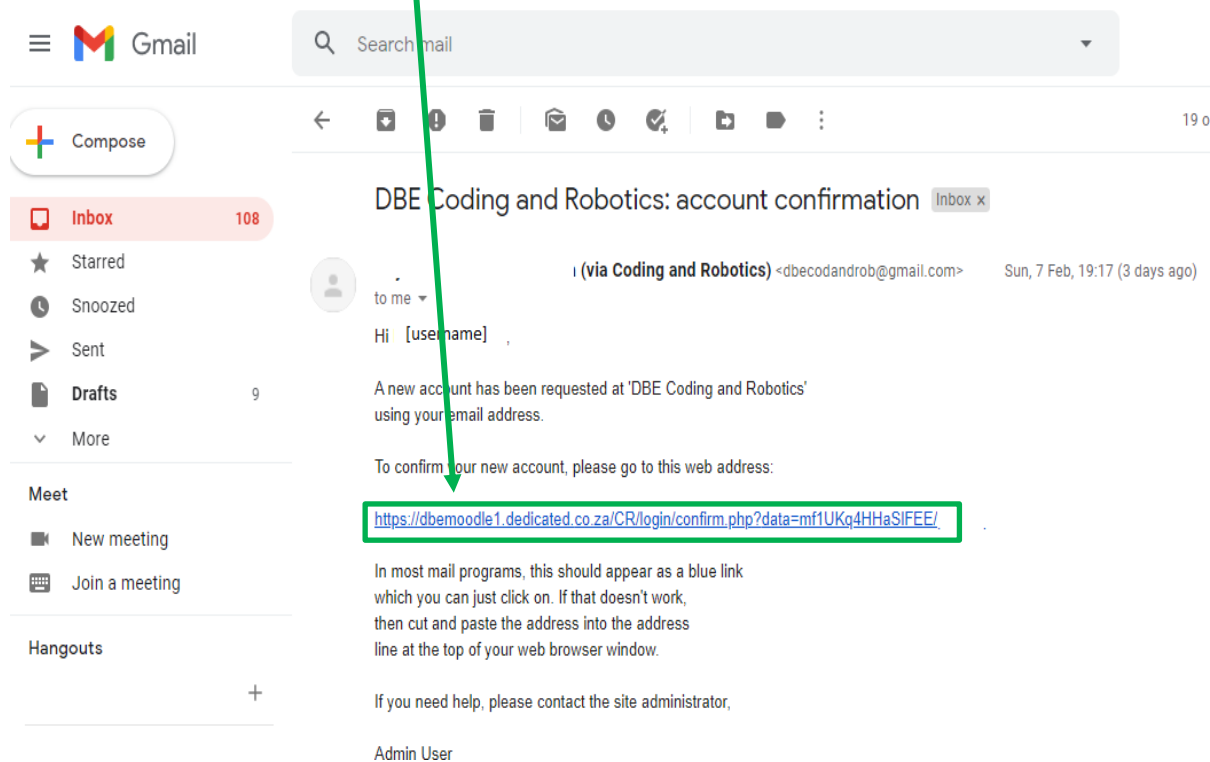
Gmail

Search mail

Compose

Inbox 108

Starred

Snoozed

Sent

Drafts 9

More

Meet

New meeting

Join a meeting

Hangouts

+

19 o

DBE Coding and Robotics: account confirmation Inbox ×

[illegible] (via Coding and Robotics) <dbecodandrob@gmail.com> Sun, 7 Feb, 19:17 (3 days ago)

to me

Hi [username] ,

A new account has been requested at 'DBE Coding and Robotics' using your email address.

To confirm your new account, please go to this web address:

https://dbemoodle1.dedicated.co.za/CR/login/confirm.php?data=mf1UKq4HHaSlFEE/

In most mail programs, this should appear as a blue link which you can just click on. If that doesn't work, then cut and paste the address into the address line at the top of your web browser window.

If you need help, please contact the site administrator,

Admin User